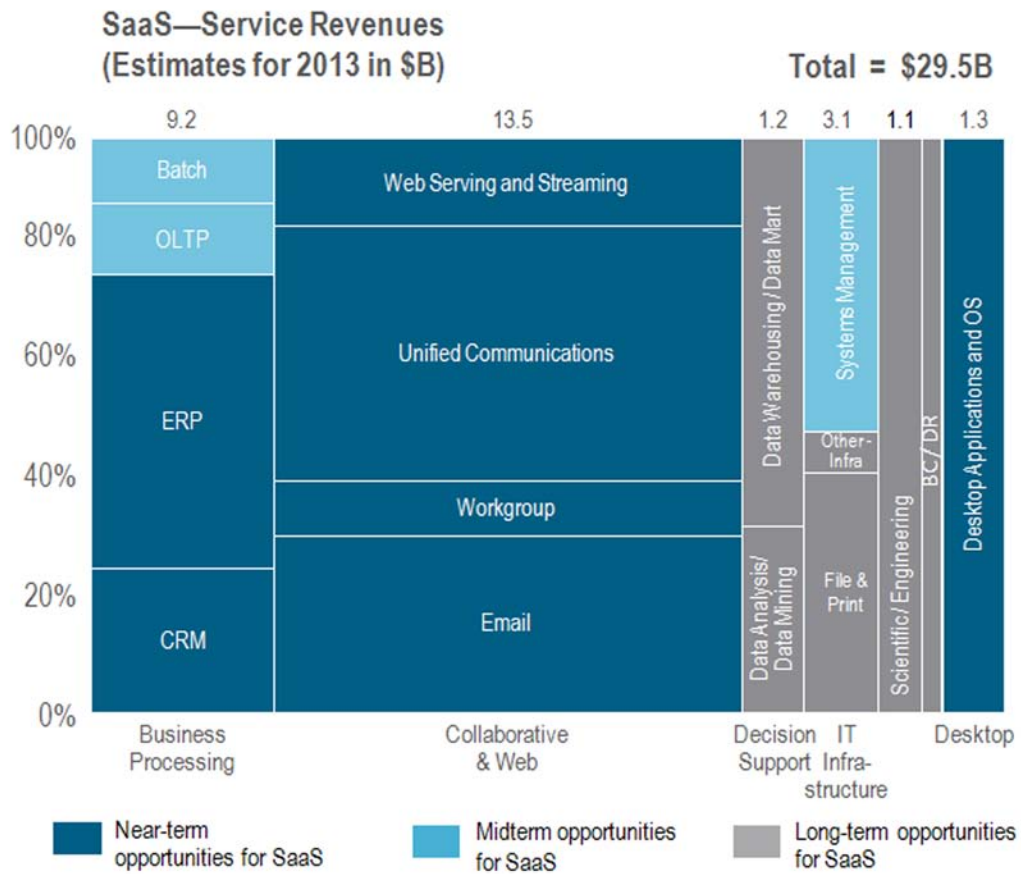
SaaS—Service Revenues
(Estimates for 2013 in $B)

Total = $29.5B

9.2 13.5 1.2 3.1 1.1 1.3

100%
80%
60%
40%
20%
0%

Batch
OLTP
ERP
CRM

Web Serving and Streaming
Unified Communications
Workgroup
Email

Data Warehousing / Data Mart
Data Analysis/ Data Mining

Systems Management
Other-Infra
File & Print

Scientific / Engineering
BC / DR
Desktop Applications and OS

Business Processing
Collaborative & Web
Decision Support
IT Infra-structure
Desktop

Near-term opportunities for SaaS
Midterm opportunities for SaaS
Long-term opportunities for SaaS